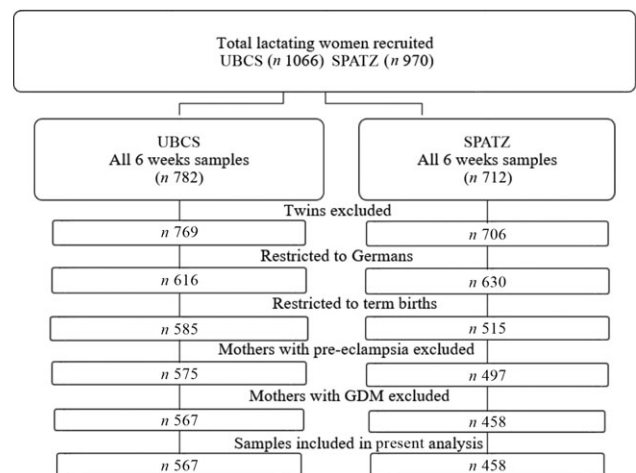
Total lactating women recruited
UBCS ($n$ 1066) SPATZ ($n$ 970)

UBCS
All 6 weeks samples
($n$ 782)

SPATZ
All 6 weeks samples
($n$ 712)

Twins excluded

$n$ 769

$n$ 706

Restricted to Germans

$n$ 616

$n$ 630

Restricted to term births

$n$ 585

$n$ 515

Mothers with pre-eclampsia excluded

$n$ 575

$n$ 497

Mothers with GDM excluded

$n$ 567

$n$ 458

Samples included in present analysis

$n$ 567

$n$ 458